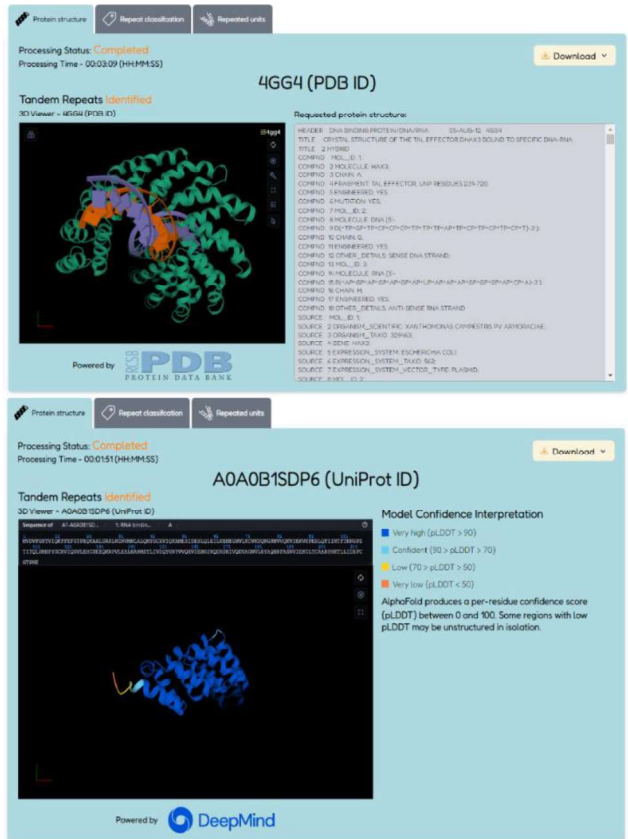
Protein structure | Repeat classification | Repeated units

Processing Status: Completed
Processing Time - 00:03:09 (HH:MM:SS)

Download

4GG4 (PDB ID)

Tandem Repeats Identified
3D Viewer - 4GG4 (PDB ID)

4gg4

Powered by RCSB PDB PROTEIN DATA BANK

Requested protein structure:

HEADER DNA BINDING PROTEIN/DNA/RNA 05-AUG-12 4GG4
TITLE CRYSTAL STRUCTURE OF THE TAL EFFECTOR DHAX3 BOUND TO SPECIFIC DNA-RNA
TITLE 2 HYBRID
COMPND MOL_ID: 1;
COMPND 2 MOLECULE: HAX3;
COMPND 3 CHAIN: A;
COMPND 4 FRAGMENT: TAL EFFECTOR, UNP RESIDUES 231-720;
COMPND 5 ENGINEERED: YES;
COMPND 6 MUTATION: YES;
COMPND 7 MOL_ID: 2;
COMPND 8 MOLECULE: DNA (5'-
COMPND 9 D(*TP*GP*TP*CP*CP*CP*TP*TP*TP*AP*TP*CP*TP*CP*TP*CP*T)-3');
COMPND 10 CHAIN: G;
COMPND 11 ENGINEERED: YES;
COMPND 12 OTHER_DETAILS: SENSE DNA STRAND;
COMPND 13 MOL_ID: 3;
COMPND 14 MOLECULE: RNA (5'-
COMPND 15 R(*AP*GP*AP*GP*AP*GP*AP*UP*AP*AP*AP*GP*GP*GP*AP*CP*A)-3');
COMPND 16 CHAIN: M;
COMPND 17 ENGINEERED: YES;
COMPND 18 OTHER_DETAILS: ANTI-SENSE RNA STRAND
SOURCE MOL_ID: 1;
SOURCE 2 ORGANISM_SCIENTIFIC: XANTHOMONAS CAMPESTRIS PV. ARMORACIAE;
SOURCE 3 ORGANISM_TAXID: 329463;
SOURCE 4 GENE: HAX3;
SOURCE 5 EXPRESSION_SYSTEM: ESCHERICHIA COLI;
SOURCE 6 EXPRESSION_SYSTEM_TAXID: 562;
SOURCE 7 EXPRESSION_SYSTEM_VECTOR_TYPE: PLASMID;
SOURCE 8 MOL_ID: 2;

Protein structure | Repeat classification | Repeated units

Processing Status: Completed
Processing Time - 00:01:51 (HH:MM:SS)

Download

A0A0B1SDP6 (UniProt ID)

Tandem Repeats Identified
3D Viewer - A0A0B1SDP6 (UniProt ID)

Sequence of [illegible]

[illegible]

Powered by DeepMind

Model Confidence Interpretation

Very high (pLDDT > 90)
Confident (90 > pLDDT > 70)
Low (70 > pLDDT > 50)
Very low (pLDDT < 50)

AlphaFold produces a per-residue confidence score (pLDDT) between 0 and 100. Some regions with low pLDDT may be unstructured in isolation.